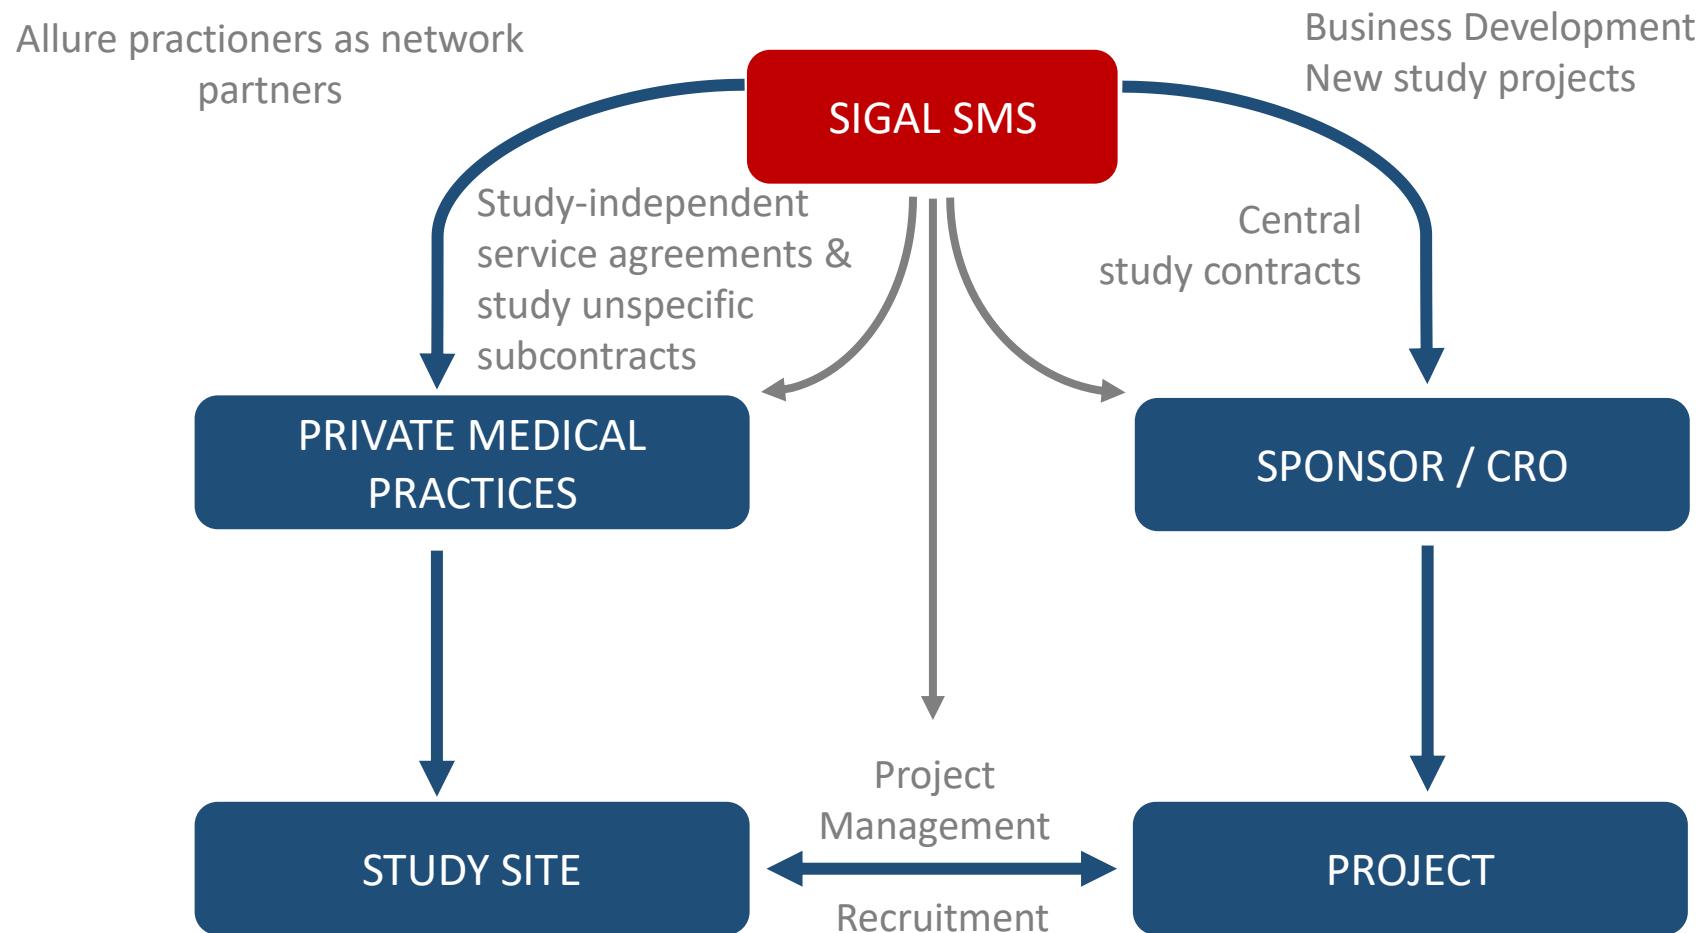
Allure practioners as network partners

SIGAL SMS

Business Development
New study projects

Study-independent service agreements & study unspecific subcontracts

Central study contracts

PRIVATE MEDICAL PRACTICES

SPONSOR / CRO

Project Management

STUDY SITE

PROJECT

Recruitment